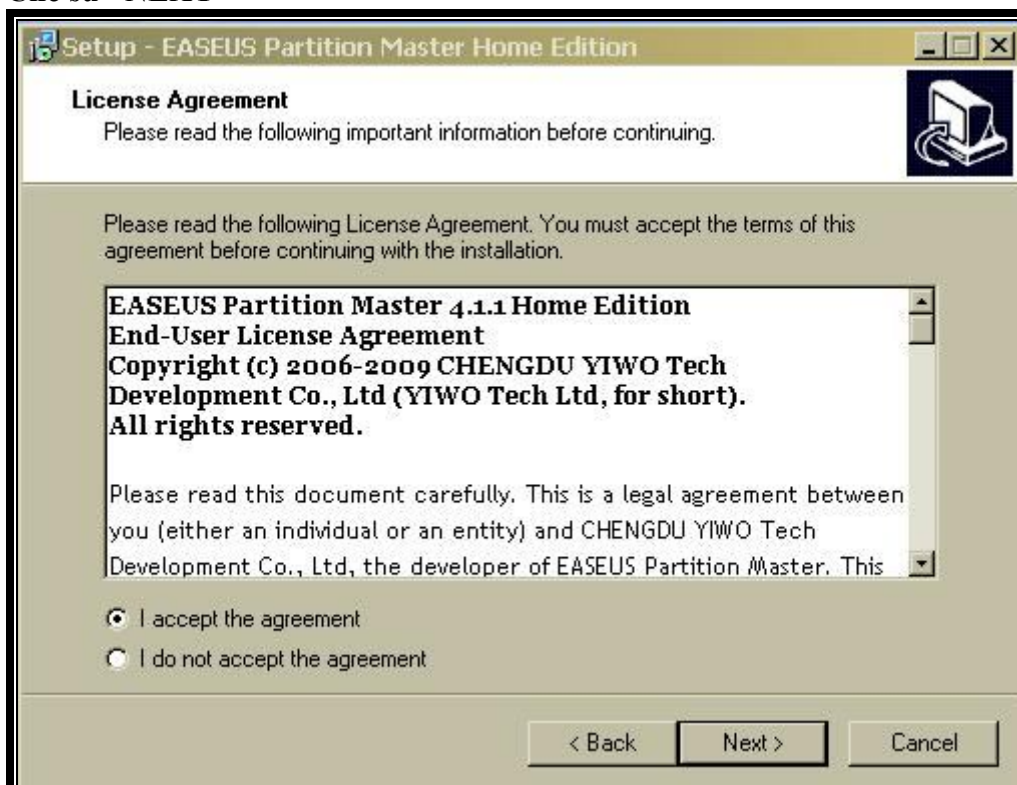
Setup - EASEUS Partition Master Home Edition

License Agreement
Please read the following important information before continuing.

Please read the following License Agreement. You must accept the terms of this agreement before continuing with the installation.

EASEUS Partition Master 4.1.1 Home Edition
End-User License Agreement
Copyright (c) 2006-2009 CHENGDU YIWO Tech Development Co., Ltd (YIWO Tech Ltd, for short).
All rights reserved.

Please read this document carefully. This is a legal agreement between you (either an individual or an entity) and CHENGDU YIWO Tech Development Co., Ltd, the developer of EASEUS Partition Master. This

I accept the agreement
I do not accept the agreement

< Back
Next >
Cancel